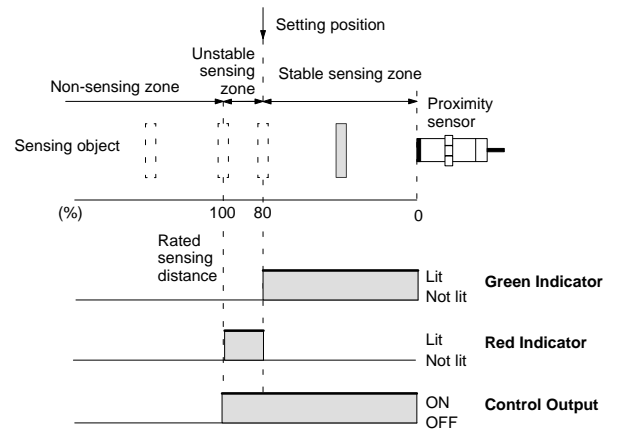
Setting position

Non-sensing zone

Unstable sensing zone

Stable sensing zone

Proximity sensor

Sensing object

(%)

100

80

0

Rated sensing distance

Lit
Not lit

Green Indicator

Lit
Not lit

Red Indicator

ON
OFF

Control Output